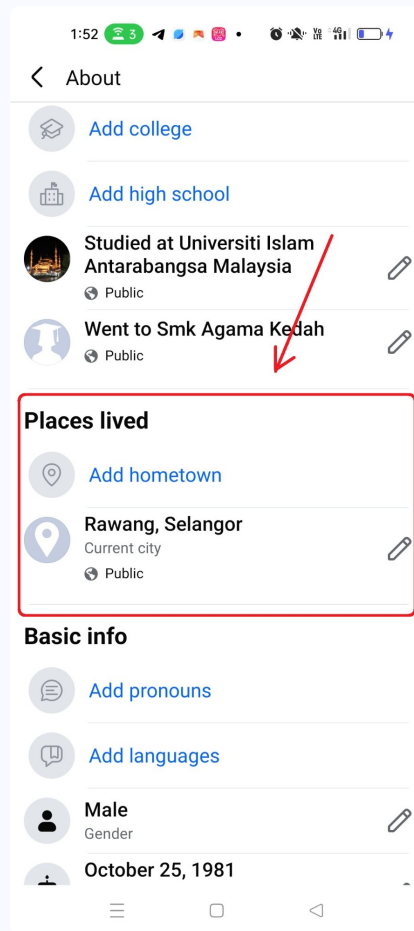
1:52 3 Vo LTE 4G

About

Add college

Add high school

Studied at Universiti Islam Antarabangsa Malaysia
Public

Went to Smk Agama Kedah
Public

Places lived

Add hometown

Rawang, Selangor
Current city
Public

Basic info

Add pronouns

Add languages

Male
Gender

October 25, 1981